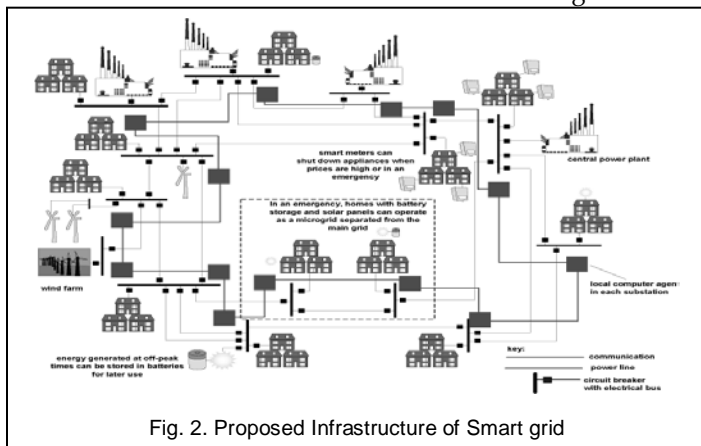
smart meters can shut down appliances when prices are high or in an emergency

central power plant

In an emergency, homes with battery storage and solar panels can operate as a microgrid separated from the main grid

wind farm

local computer agent in each substation

energy generated at off-peak times can be stored in batteries for later use

key:
communication
power line
circuit breaker with electrical bus

Fig. 2. Proposed Infrastructure of Smart grid